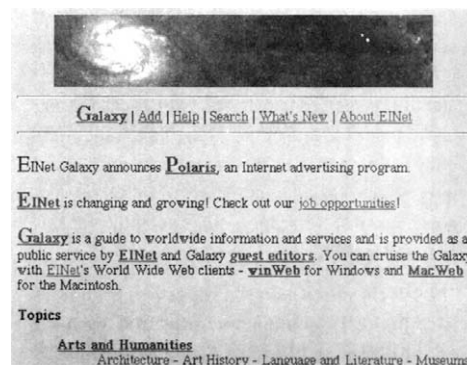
Galaxy | Add | Help | Search | What's New | About EINet

EINet Galaxy announces Polaris, an Internet advertising program.

EINet is changing and growing! Check out our job opportunities!

Galaxy is a guide to worldwide information and services and is provided as a public service by EINet and Galaxy guest editors. You can cruise the Galaxy with EINet's World Wide Web clients - winWeb for Windows and MacWeb for the Macintosh.

Topics

Arts and Humanities
Architecture - Art History - Language and Literature - Museums